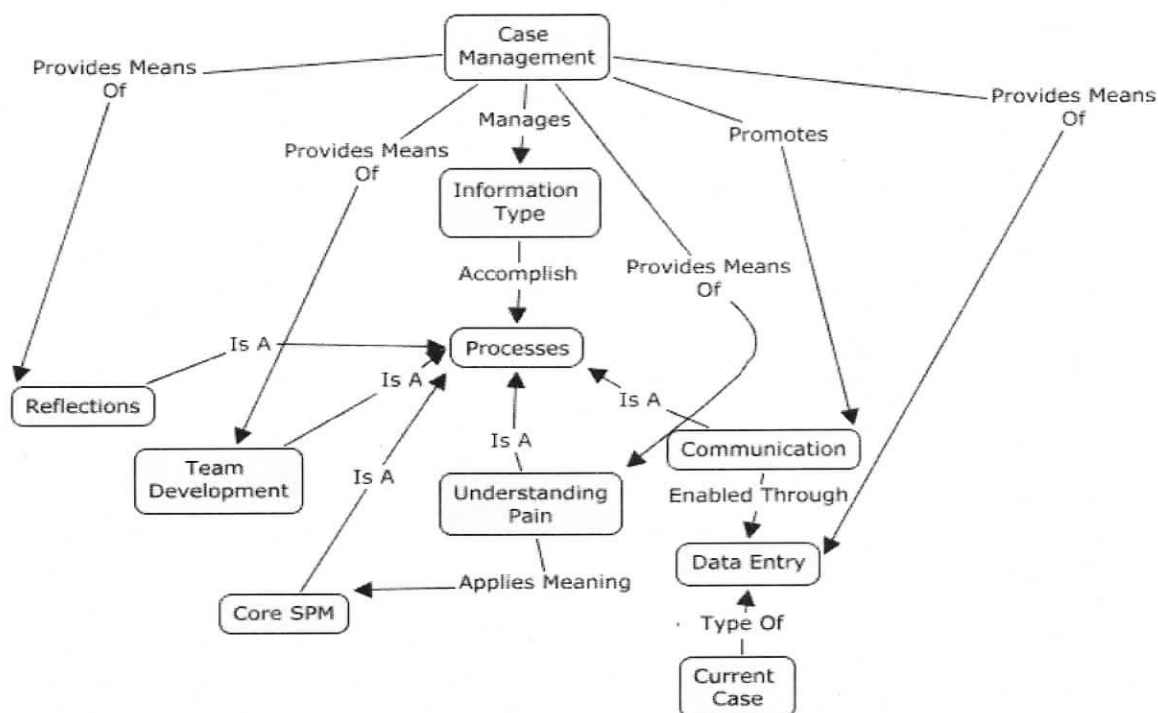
Case Management

Provides Means Of

Provides Means Of

Manages

Promotes

Provides Means Of

Information Type

Accomplish

Provides Means Of

Is A

Processes

Is A

Reflections

Is A

Is A

Is A

Communication

Team Development

Understanding Pain

Enabled Through

Data Entry

Applies Meaning

Core SPM

Type Of

Current Case